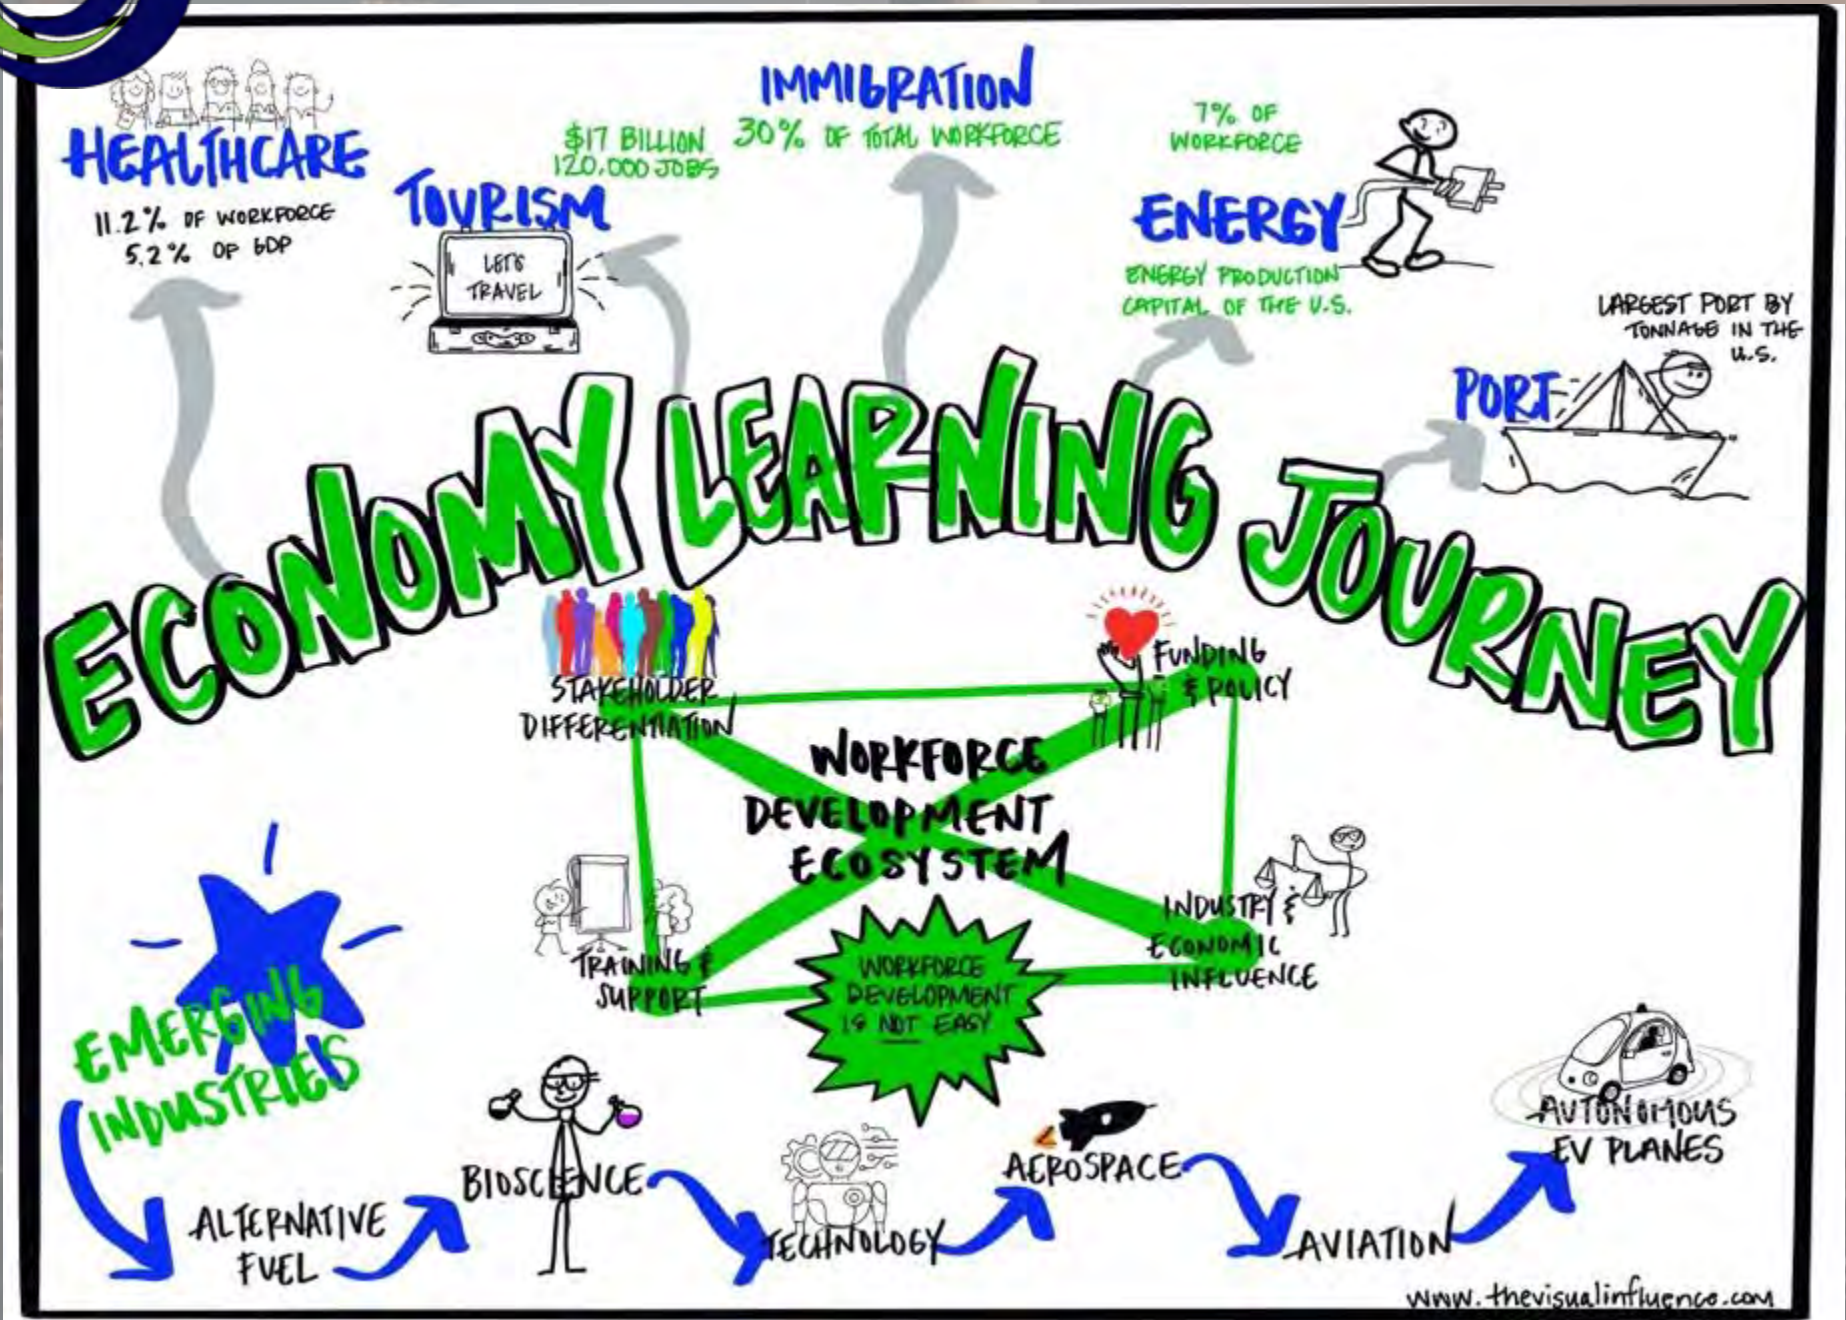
HEALTHCARE

11.2% OF WORKFORCE
5.2% OF GDP

TOURISM

LET'S TRAVEL

$17 BILLION
120,000 JOBS

IMMIGRATION
30% OF TOTAL WORKFORCE

7% OF WORKFORCE

ENERGY

ENERGY PRODUCTION CAPITAL OF THE U.S.

LARGEST PORT BY TONNAGE IN THE U.S.

PORT

ECONOMY LEARNING JOURNEY

STAKEHOLDER DIFFERENTIATION

FUNDING & POLICY

WORKFORCE DEVELOPMENT ECOSYSTEM

TRAINING & SUPPORT

INDUSTRY & ECONOMIC INFLUENCE

WORKFORCE DEVELOPMENT IS NOT EASY

EMERGING INDUSTRIES

ALTERNATIVE FUEL

BIOSCIENCE

TECHNOLOGY

AEROSPACE

AVIATION

AUTONOMOUS EV PLANES

www.thevisualinfluence.com